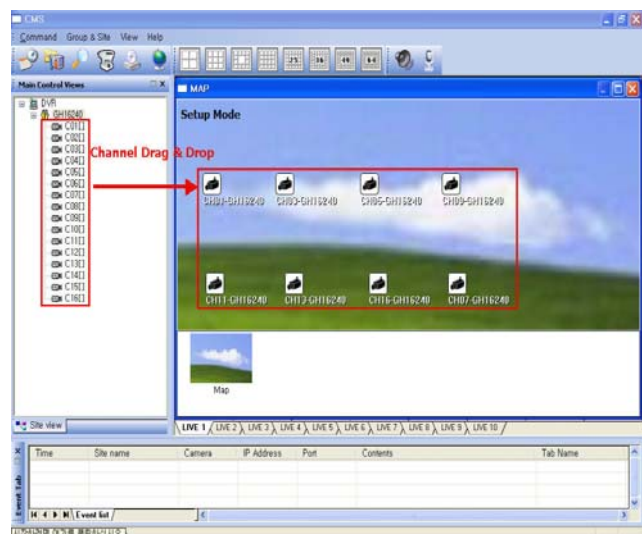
CMS

Command Group & Site View Help

Main Control Views

DVR
GH16240
C01[]
C02[]
C03[]
C04[]
C05[]
C06[]
C07[]
C08[]
C09[]
C10[]
C11[]
C12[]
C13[]
C14[]
C15[]
C16[]

Channel Drag & Drop

MAP

Setup Mode

CH01-GH16240 CH03-GH16240 CH05-GH16240 CH09-GH16240

CH11-GH16240 CH13-GH16240 CH16-GH16240 CH07-GH16240

Map

Site view

LIVE 1 LIVE 2 LIVE 3 LIVE 4 LIVE 5 LIVE 6 LIVE 7 LIVE 8 LIVE 9 LIVE 10

| Time | Site name | Camera | IP Address | Port | Contents | Tab Name |
|---|---|---|---|---|---|---|

Event tab

Event list

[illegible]